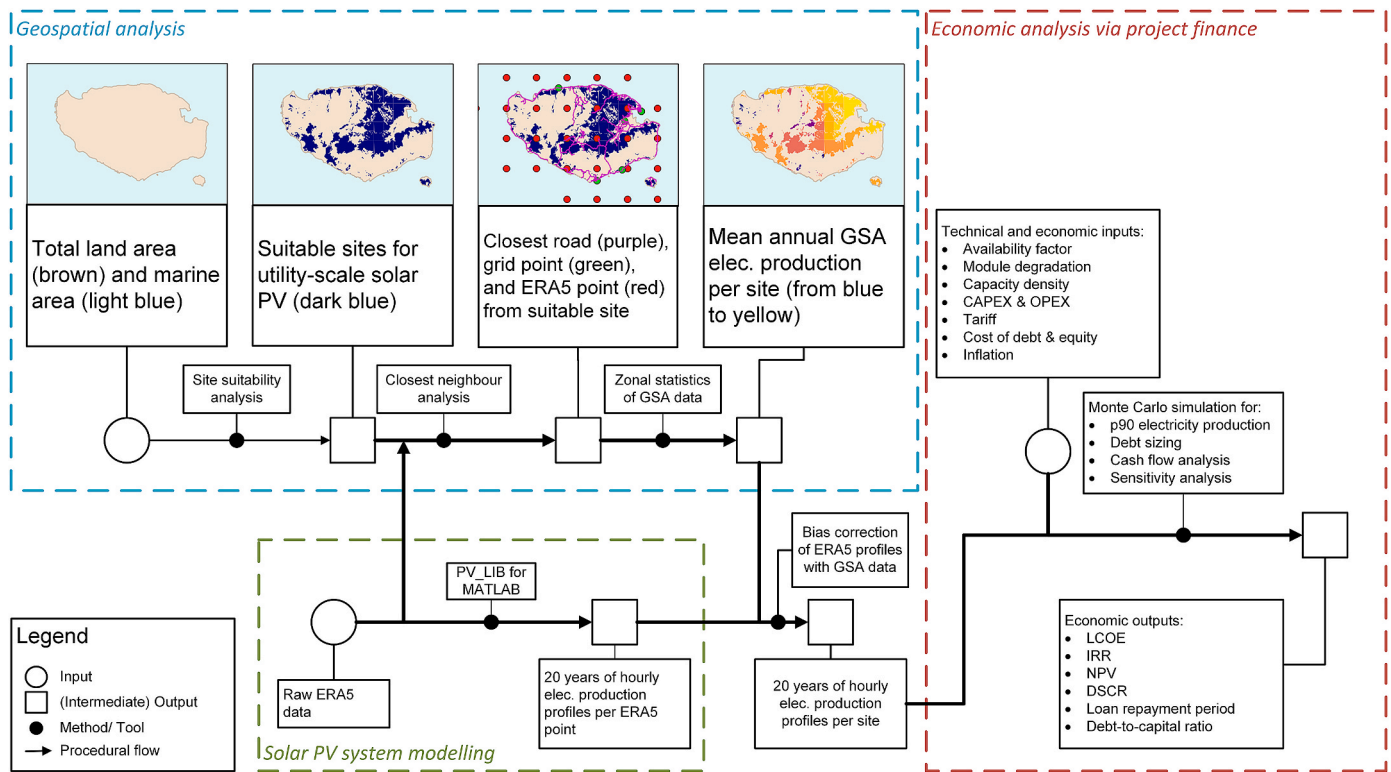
Geospatial analysis

Total land area (brown) and marine area (light blue)

Suitable sites for utility-scale solar PV (dark blue)

Closest road (purple), grid point (green), and ERA5 point (red) from suitable site

Mean annual GSA elec. production per site (from blue to yellow)

Site suitability analysis

Closest neighbour analysis

Zonal statistics of GSA data

Economic analysis via project finance

Technical and economic inputs:
- Availability factor
- Module degradation
- Capacity density
- CAPEX & OPEX
- Tariff
- Cost of debt & equity
- Inflation

Monte Carlo simulation for:
- p90 electricity production
- Debt sizing
- Cash flow analysis
- Sensitivity analysis

Bias correction of ERA5 profiles with GSA data

PV_LIB for MATLAB

Raw ERA5 data

20 years of hourly elec. production profiles per ERA5 point

20 years of hourly elec. production profiles per site

Solar PV system modelling

Economic outputs:
- LCOE
- IRR
- NPV
- DSCR
- Loan repayment period
- Debt-to-capital ratio

Legend
Input
(Intermediate) Output
Method/ Tool
Procedural flow